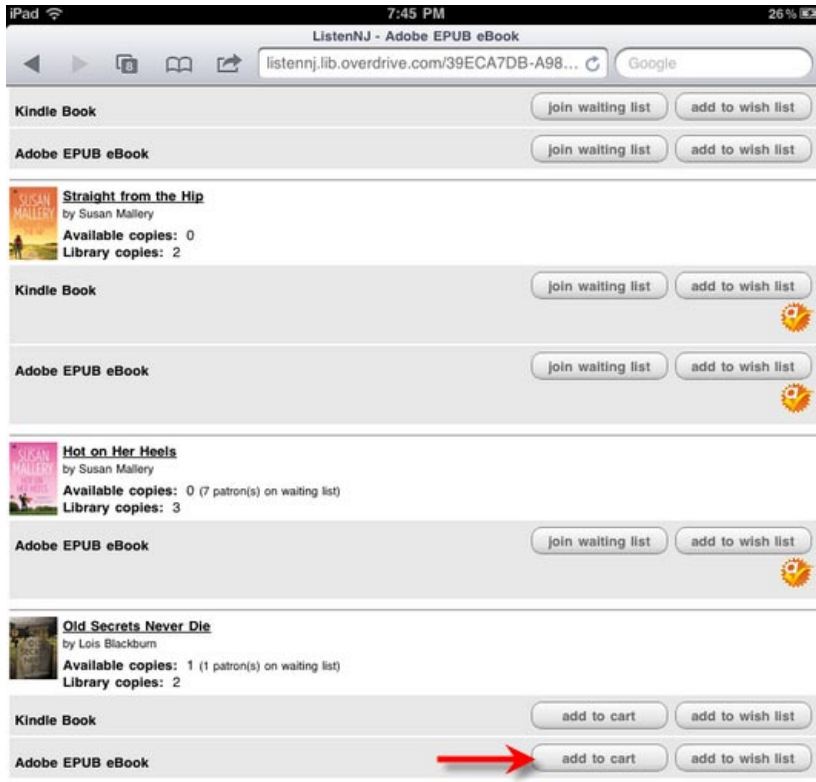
iPad 7:45 PM 26%

ListenNJ - Adobe EPUB eBook

listennj.lib.overdrive.com/39ECA7DB-A98...

Google

Kindle Book join waiting list add to wish list

Adobe EPUB eBook join waiting list add to wish list

SUSAN MALLERY

Straight from the Hip
by Susan Mallery
Available copies: 0
Library copies: 2

Kindle Book join waiting list add to wish list

Adobe EPUB eBook join waiting list add to wish list

SUSAN MALLERY

Hot on Her Heels
by Susan Mallery
Available copies: 0 (7 patron(s) on waiting list)
Library copies: 3

Adobe EPUB eBook join waiting list add to wish list

Old Secrets Never Die
by Lois Blackburn
Available copies: 1 (1 patron(s) on waiting list)
Library copies: 2

Kindle Book add to cart add to wish list

Adobe EPUB eBook add to cart add to wish list